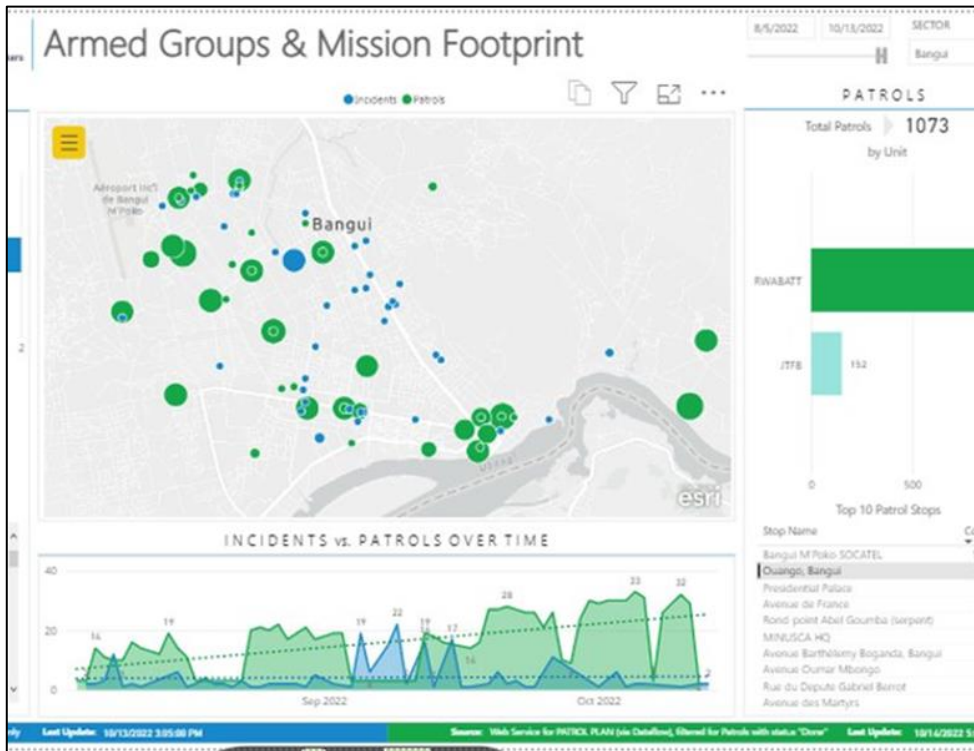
Armed Groups & Mission Footprint

8/5/2022 10/13/2022 SECTOR Bangui

●Incidents ●Patrols

Aeroport Int'l de Bangui M'Poko

Bangui

esri

PATROLS

Total Patrols 1073

by Unit

RWABATT

JTFB 152

0 500

Top 10 Patrol Stops

Stop Name

Bangui M'Poko SOCATEL
Ouango, Bangui
Presidential Palace
Avenue de France
Rond-point Abel Goumba (serpent)
MINUSCA HQ
Avenue Barthélemy Boganda, Bangui
Avenue Oumar Mbongo
Rue du Depute Gabriel Berrot
Avenue des Martyrs

INCIDENTS vs. PATROLS OVER TIME

40
20
0

16 19 19 22 19 17 16 28 33 32 2

Sep 2022 Oct 2022

Last Update: 10/13/2022 3:05:00 PM

Source: Web Service for PATROL PLAN (via Dataflow), filtered for Patrols with status "Done" Last Update: 10/14/2022 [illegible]